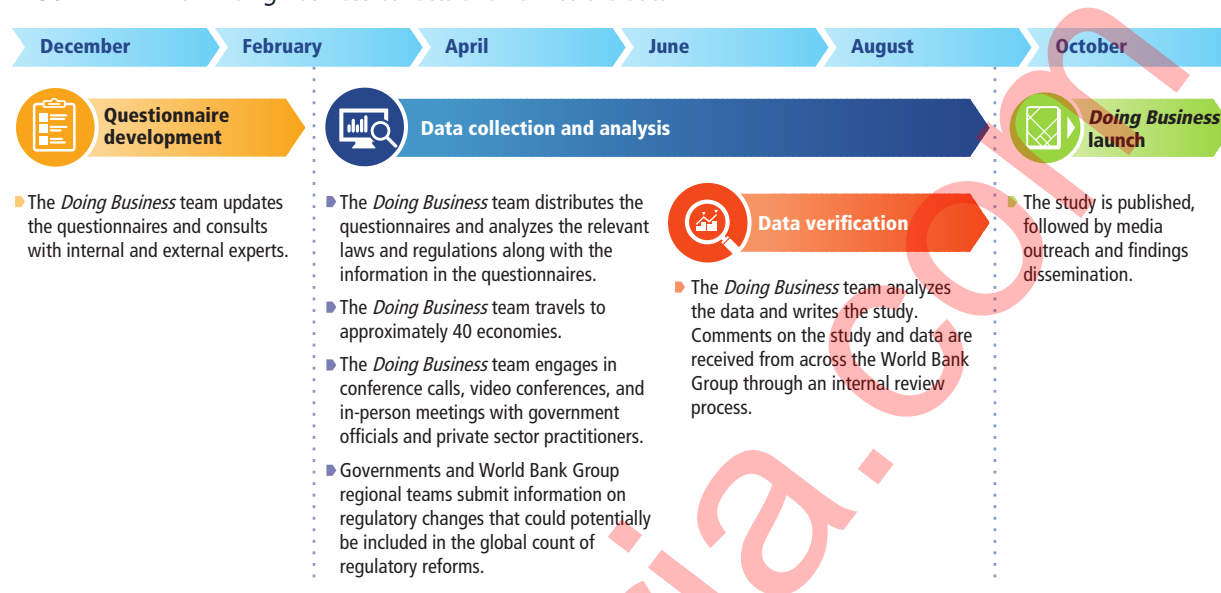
December February April June August October

Questionnaire development

Data collection and analysis

*Doing Business* launch

The *Doing Business* team updates the questionnaires and consults with internal and external experts.

The *Doing Business* team distributes the questionnaires and analyzes the relevant laws and regulations along with the information in the questionnaires.

The *Doing Business* team travels to approximately 40 economies.

The *Doing Business* team engages in conference calls, video conferences, and in-person meetings with government officials and private sector practitioners.

Governments and World Bank Group regional teams submit information on regulatory changes that could potentially be included in the global count of regulatory reforms.

Data verification

The *Doing Business* team analyzes the data and writes the study. Comments on the study and data are received from across the World Bank Group through an internal review process.

The study is published, followed by media outreach and findings dissemination.